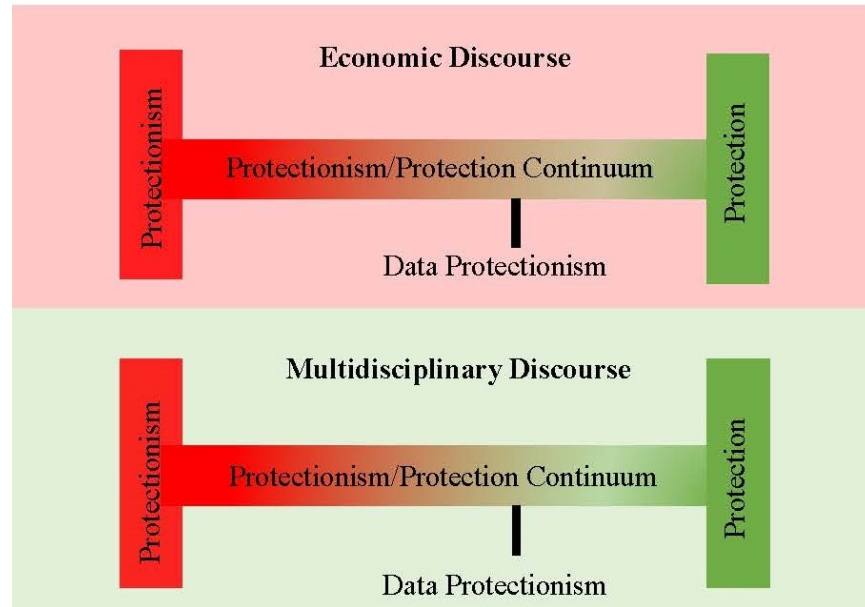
Economic Discourse

Protectionism

Protectionism/Protection Continuum

Protection

Data Protectionism

Multidisciplinary Discourse

Protectionism

Protectionism/Protection Continuum

Protection

Data Protectionism